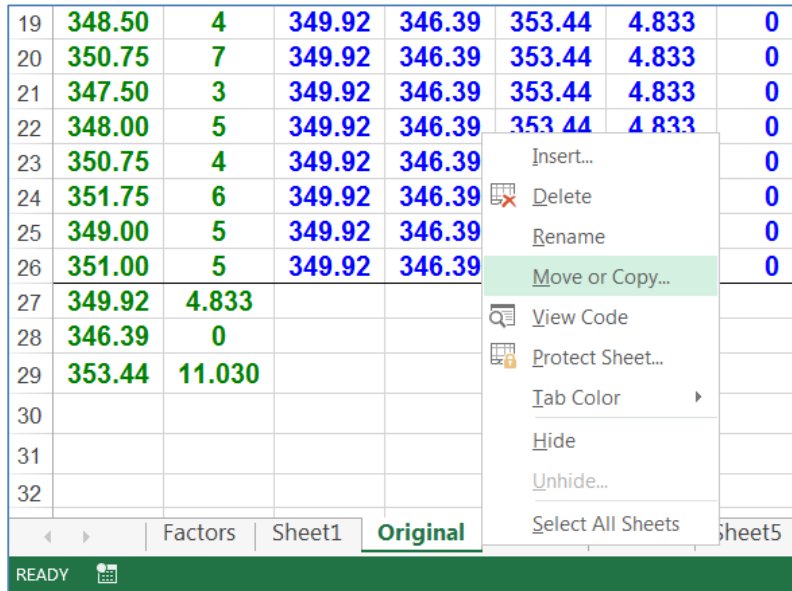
| 19 | 348.50 | 4 | 349.92 | 346.39 | 353.44 | 4.833 | 0 |
|---|---|---|---|---|---|---|---|
| 20 | 350.75 | 7 | 349.92 | 346.39 | 353.44 | 4.833 | 0 |
| 21 | 347.50 | 3 | 349.92 | 346.39 | 353.44 | 4.833 | 0 |
| 22 | 348.00 | 5 | 349.92 | 346.39 | 353.44 | 4.833 | 0 |
| 23 | 350.75 | 4 | 349.92 | 346.39 | | | 0 |
| 24 | 351.75 | 6 | 349.92 | 346.39 | | | 0 |
| 25 | 349.00 | 5 | 349.92 | 346.39 | | | 0 |
| 26 | 351.00 | 5 | 349.92 | 346.39 | | | 0 |
| 27 | 349.92 | 4.833 | | | | | |
| 28 | 346.39 | 0 | | | | | |
| 29 | 353.44 | 11.030 | | | | | |
| 30 | | | | | | | |
| 31 | | | | | | | |
| 32 | | | | | | | |

Insert...
Delete
Rename
Move or Copy...
View Code
Protect Sheet...
Tab Color
Hide
Unhide...
Select All Sheets

Factors | Sheet1 | Original | Sheet5

READY